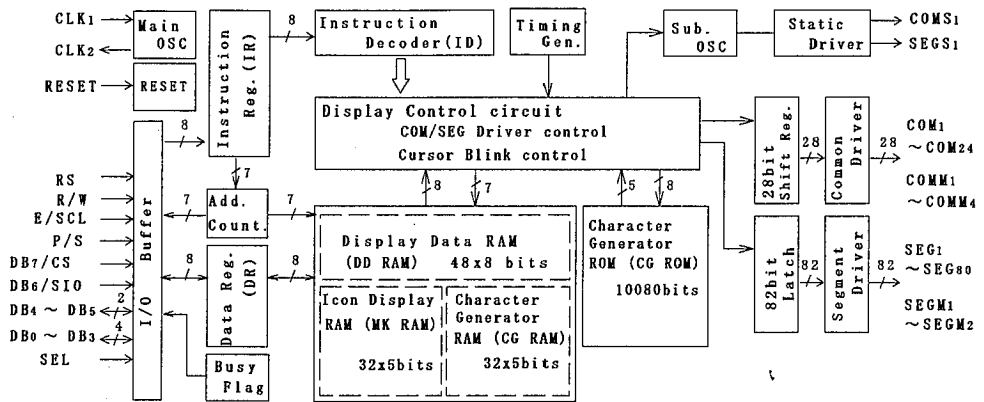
CLK1
CLK2
Main OSC
RESET
RESET
8
Instruction Reg. (IR)
Instruction Decoder(ID)
Timing Gen.
Sub. OSC
Static Driver
COMS1
SEGS1
Display Control circuit
COM/SEG Driver control
Cursor Blink control
8
7
28bit Shift Reg.
28
Common Driver
28
COM1 ~COM24
COMM1 ~COMM4
RS
R/W
E/SCL
P/S
DB7/CS
DB6/SIO
DB4 ~ DB5
DB0 ~ DB3
SEL
I/O Buffer
2
4
7
Add. Count.
7
8
7
8
Data Reg. (DR)
8
Display Data RAM
(DD RAM) 48x8 bits
Icon Display RAM (MK RAM)
32x5bits
Character Generator RAM (CG RAM)
32x5bits
5
8
Character Generator ROM (CG ROM)
10080bits
82bit Latch
82
Segment Driver
82
SEG1 ~SEG80
SEGM1 ~SEGM2
Busy Flag